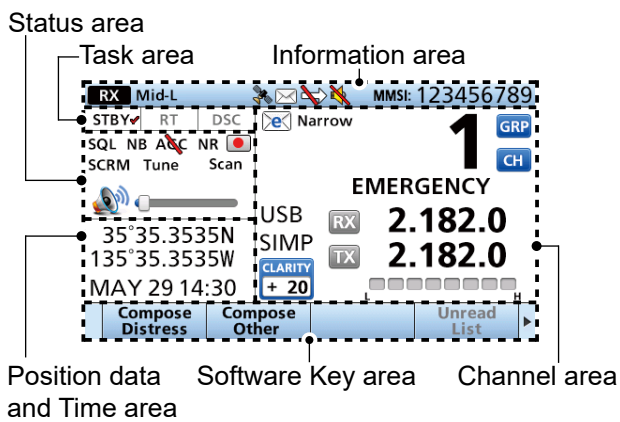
Status area
Task area
Information area
RX Mid-L
MMSI: 123456789
STBY✓ RT DSC
SQL NB AGC NR
SCRM Tune Scan
Narrow
1
GRP
CH
EMERGENCY
USB
SIMP
RX 2.182.0
TX 2.182.0
CLARITY
+ 20
L
H
35°35.3535N
135°35.3535W
MAY 29 14:30
Compose Distress
Compose Other
Unread List
Position data and Time area
Software Key area
Channel area